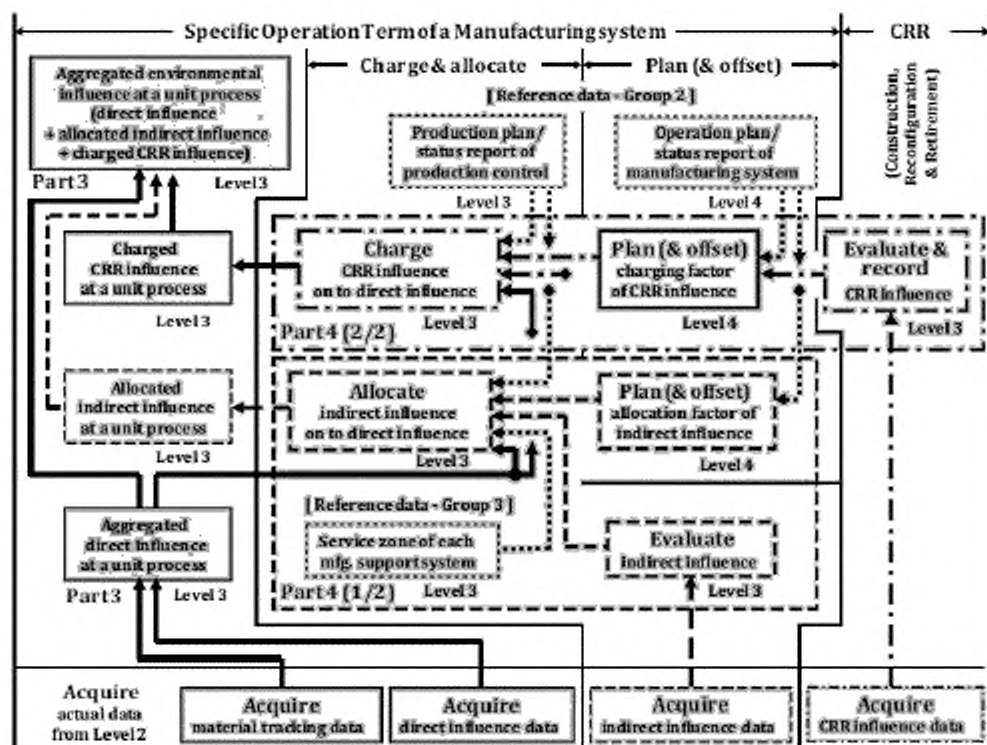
Specific Operation Term of a Manufacturing system

CRR

Charge & allocate

Plan (& offset)

(Construction, Reconfiguration & Retirement)

Aggregated environmental influence at a unit process (direct influence + allocated indirect influence + charged CRR influence)

Part 3

Level 3

[Reference data - Group 2]

Production plan/ status report of production control

Level 3

Operation plan/ status report of manufacturing system

Level 4

Charged CRR influence at a unit process

Level 3

Charge CRR influence on to direct influence

Level 3

Plan (& offset) charging factor of CRR influence

Level 4

Evaluate & record CRR influence

Level 3

Part 4 (2/2)

Allocated indirect influence at a unit process

Level 3

Allocate indirect influence on to direct influence

Level 3

Plan (& offset) allocation factor of indirect influence

Level 4

[Reference data - Group 3]

Aggregated direct influence at a unit process

Part 3

Level 3

Service zone of each mfg. support system

Level 3

Evaluate indirect influence

Level 3

Part 4 (1/2)

Acquire actual data from Level 2

Acquire material tracking data

Acquire direct influence data

Acquire indirect influence data

Acquire CRR influence data